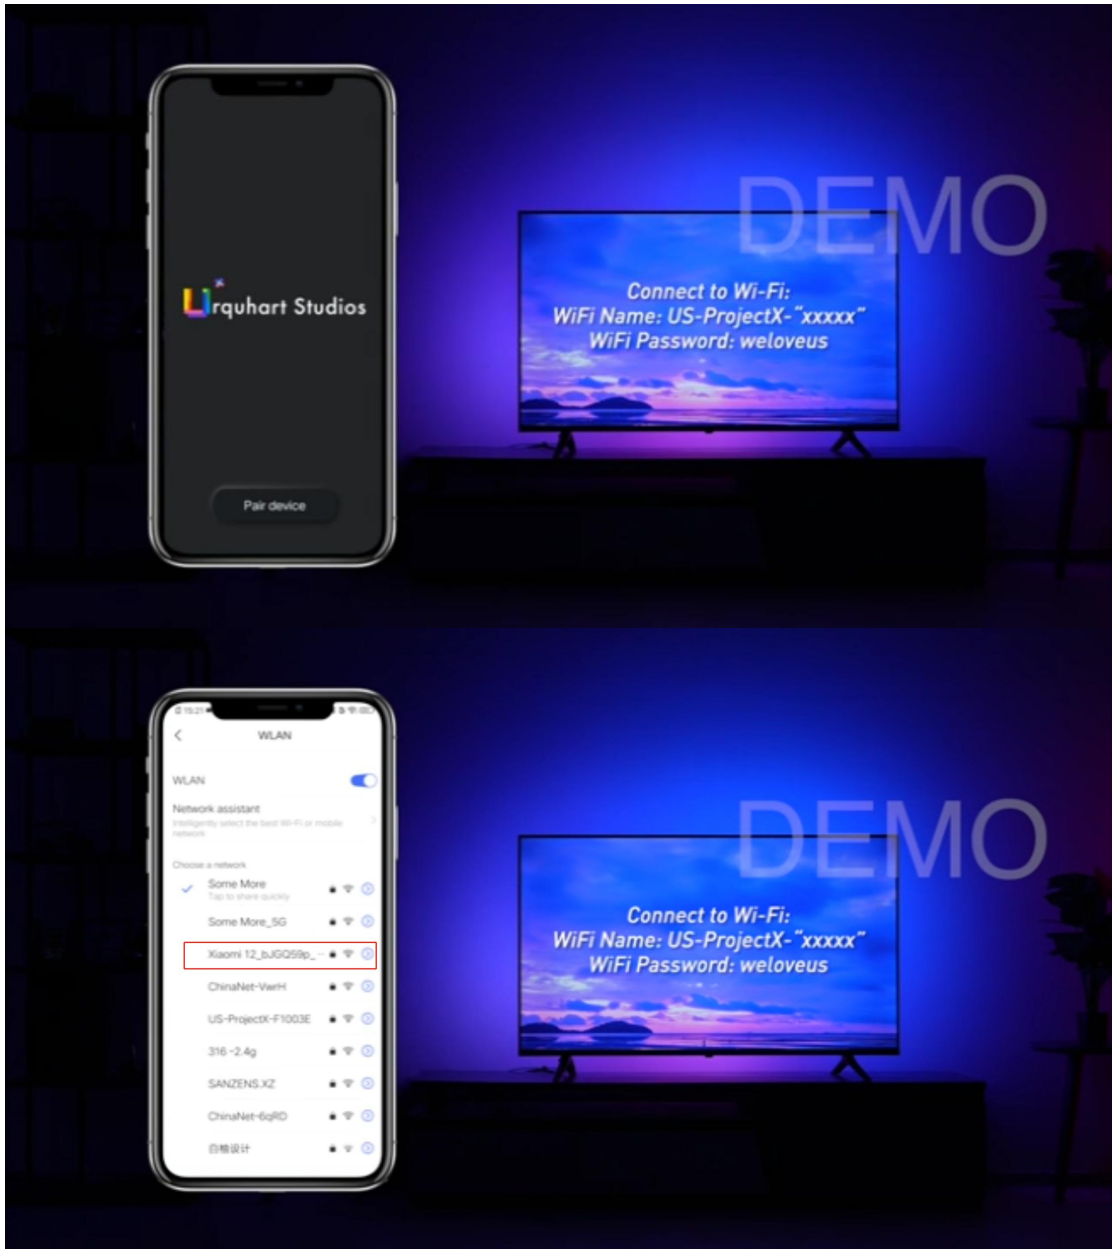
Urquhart Studios

Pair device

DEMO

Connect to Wi-Fi:
WiFi Name: US-ProjectX-"xxxxx"
WiFi Password: weloveus

15:21

WLAN

WLAN

Network assistant
Intelligently select the best Wi-Fi or mobile network

Choose a network

Some More
Tap to share quickly

Some More_5G

Xiaomi 12_bJGQ59p_

ChinaNet-VwrH

US-ProjectX-F1003E

316 -2.4g

SANZENS.XZ

ChinaNet-6qRD

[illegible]

DEMO

Connect to Wi-Fi:
WiFi Name: US-ProjectX-"xxxxx"
WiFi Password: weloveus